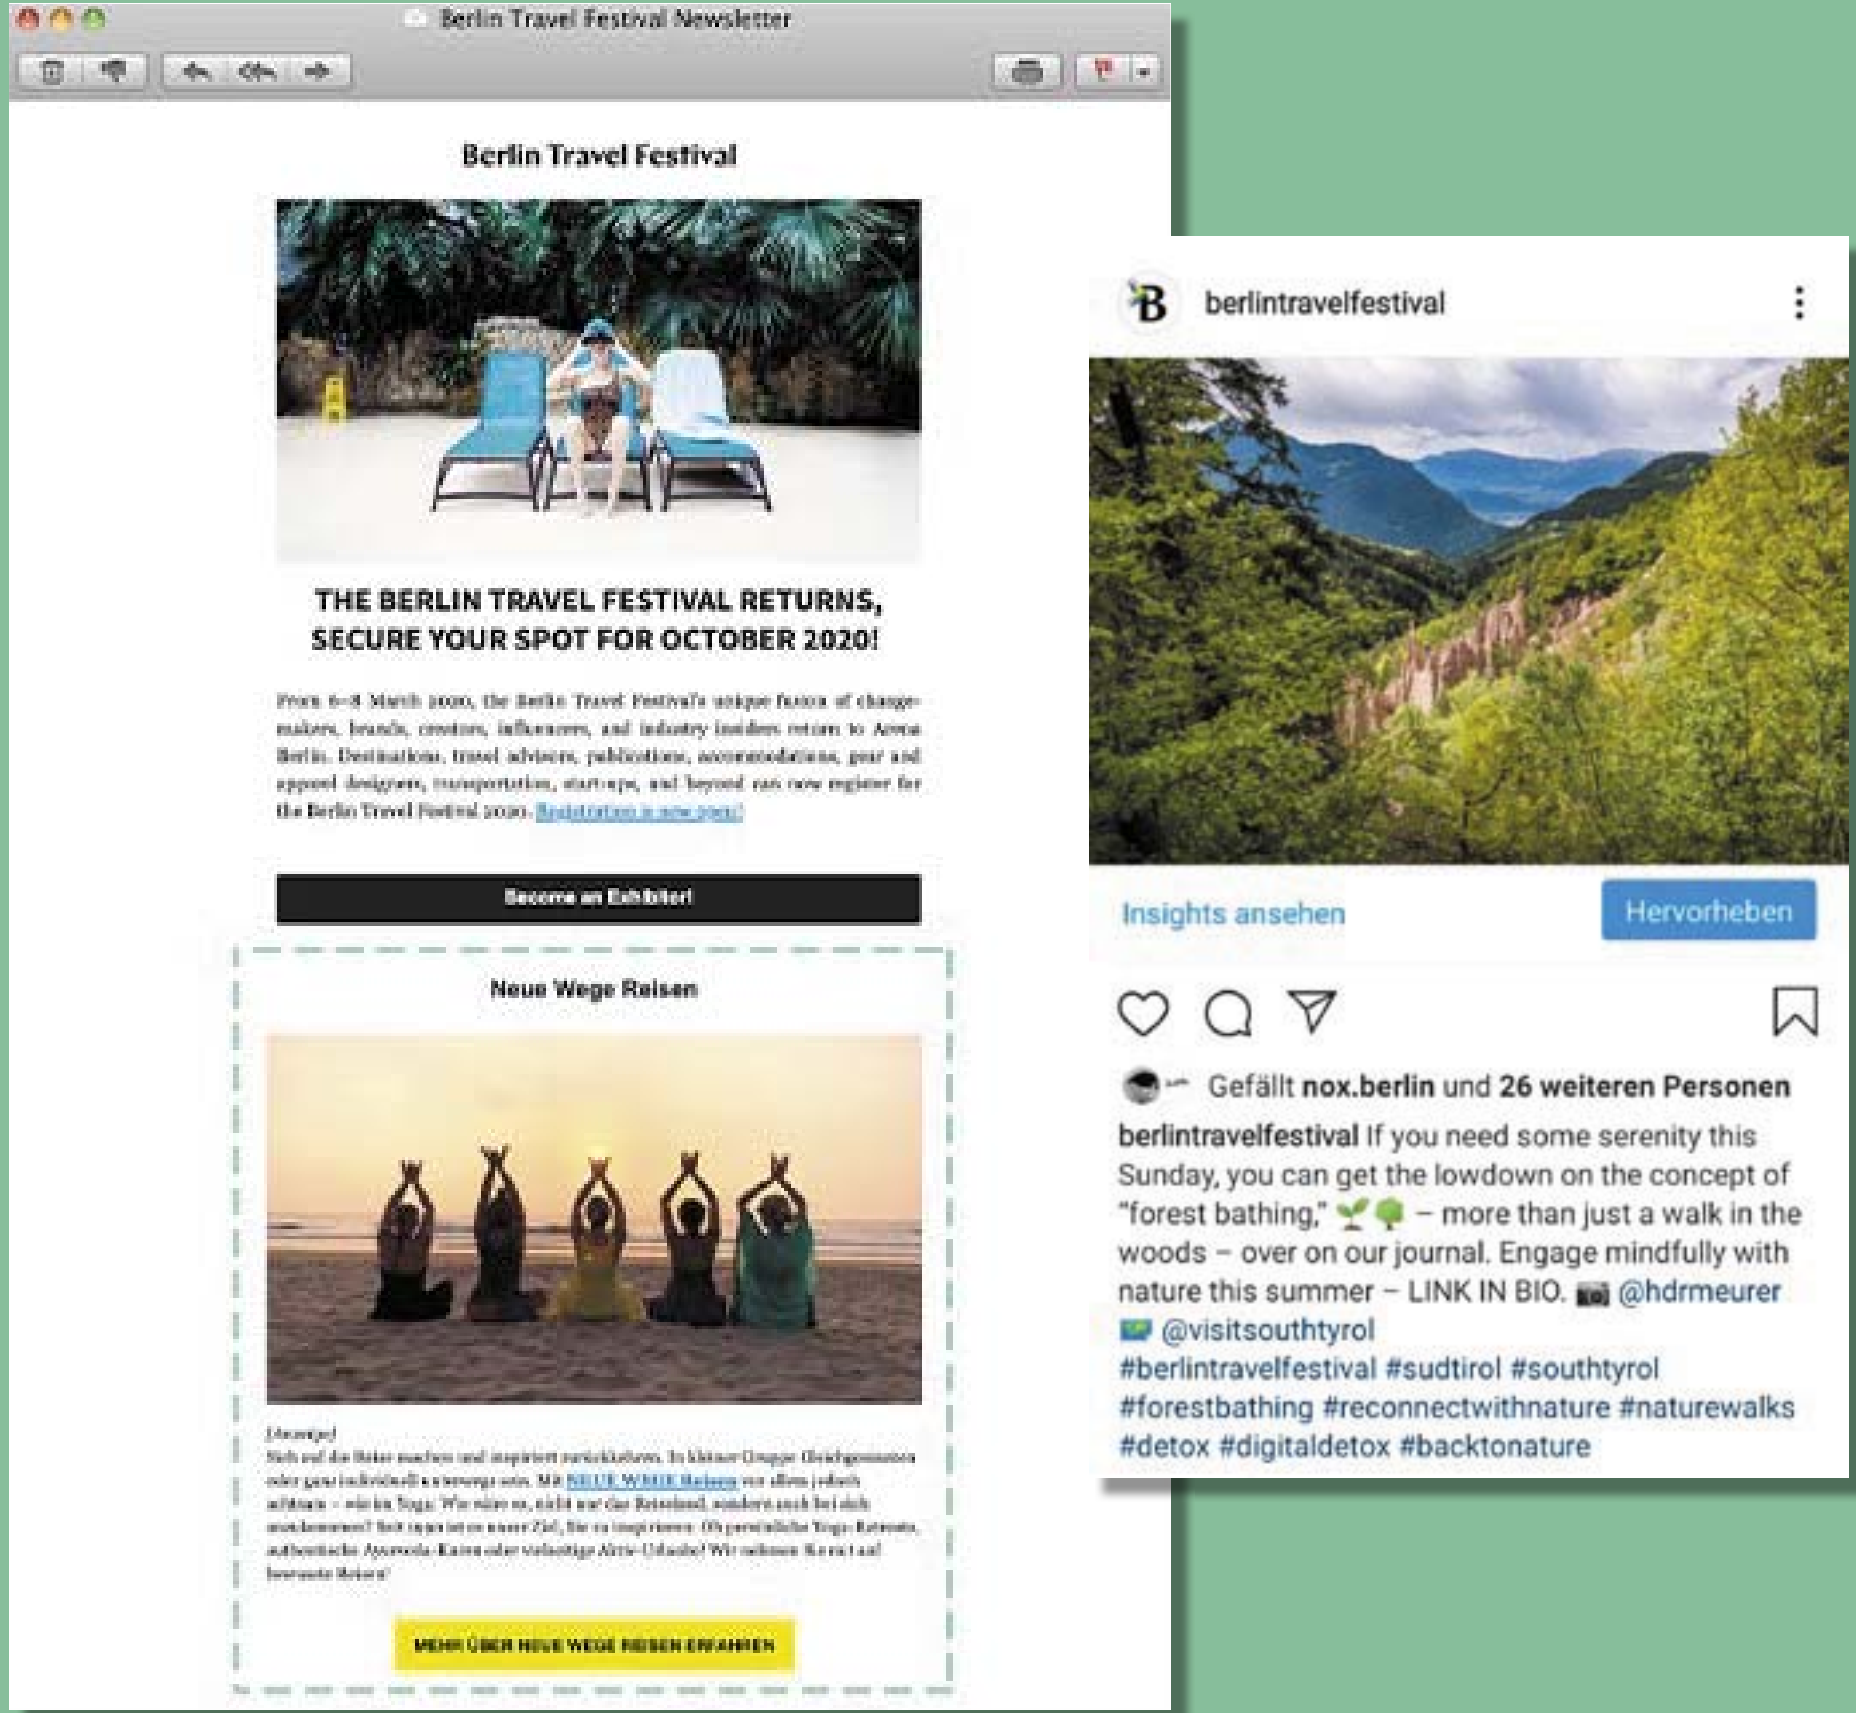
Berlin Travel Festival Newsletter

Berlin Travel Festival

THE BERLIN TRAVEL FESTIVAL RETURNS, SECURE YOUR SPOT FOR OCTOBER 2020!

From 6–8 March 2020, the Berlin Travel Festival's unique fusion of changemakers, brands, creators, influencers, and industry insiders return to Arena Berlin. Destinations, travel advisors, publications, accommodations, gear and apparel designers, transportation, start-ups, and beyond can now register for the Berlin Travel Festival 2020. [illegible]

Become an Exhibitor!

Neue Wege Reisen

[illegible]

MEHR ÜBER NEUE WEGE REISEN ERFAHREN

berlintravelfestival

Insights ansehen

Hervorheben

Gefällt nox.berlin und 26 weiteren Personen

berlintravelfestival If you need some serenity this Sunday, you can get the lowdown on the concept of "forest bathing," 🌱🌳 – more than just a walk in the woods – over on our journal. Engage mindfully with nature this summer – LINK IN BIO. 📷 @hdrmeurer 🗺 @visitsouthtyrol #berlintravelfestival #sudtirol #southtyrol #forestbathing #reconnectwithnature #naturewalks #detox #digitaldetox #backtonature